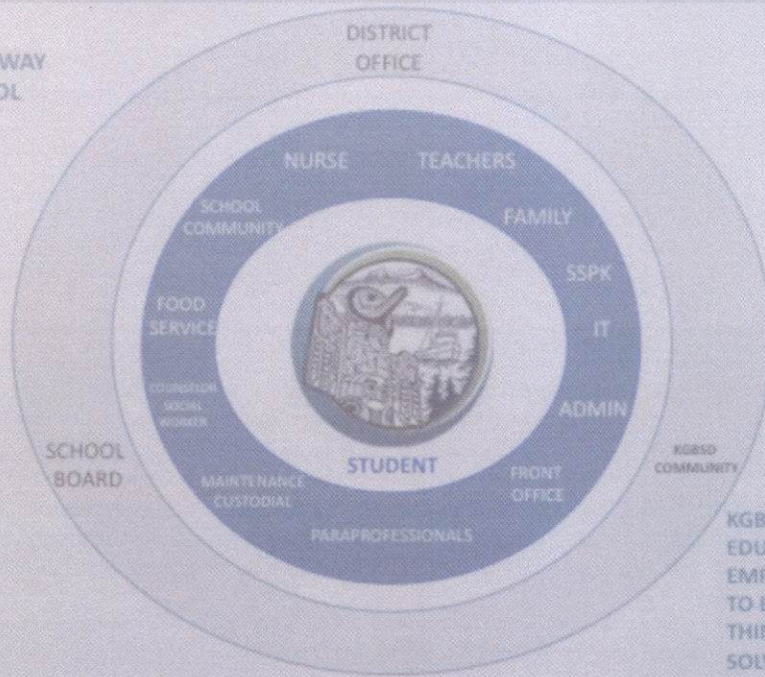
WAY
OL

DISTRICT OFFICE

NURSE TEACHERS

SCHOOL COMMUNITY

FAMILY

SSPK

FOOD SERVICE

IT

COUNSELOR SOCIAL WORKER

ADMIN

SCHOOL BOARD

STUDENT

KGBSD COMMUNITY

FRONT OFFICE

MAINTENANCE CUSTODIAL

PARAPROFESSIONALS

KGB
EDU
EMI
TO I
THI
SOL